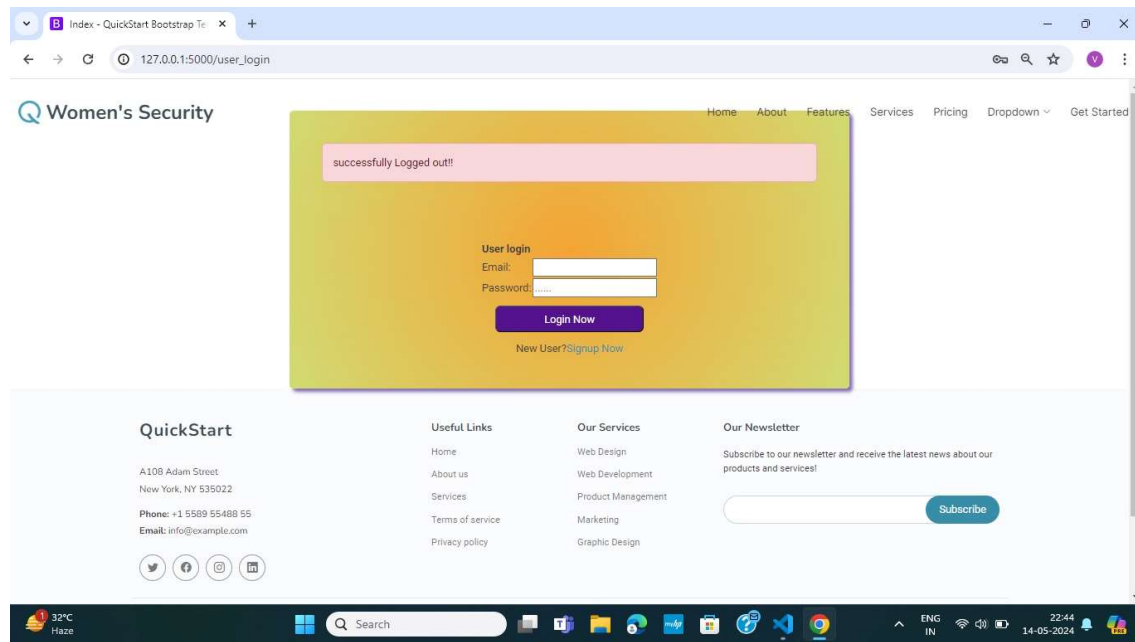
Index - QuickStart Bootstrap Te ×
127.0.0.1:5000/user_login

Women's Security

Home About Features Services Pricing Dropdown Get Started

successfully Logged out!!

User login
Email:
Password: ......
Login Now
New User?Signup Now

QuickStart

A108 Adam Street
New York, NY 535022

Phone: +1 5589 55488 55
Email: info@example.com

Useful Links
Home
About us
Services
Terms of service
Privacy policy

Our Services
Web Design
Web Development
Product Management
Marketing
Graphic Design

Our Newsletter
Subscribe to our newsletter and receive the latest news about our products and services!
Subscribe

32°C
Haze
Search
ENG
IN
22:44
14-05-2024